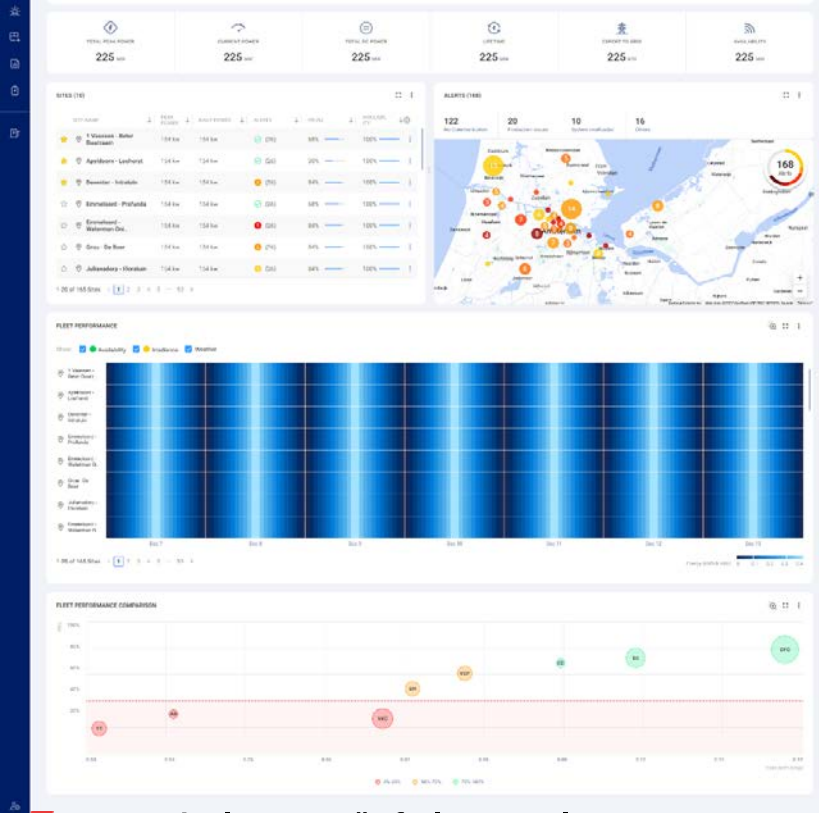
TOTAL PEAK POWER
225 kW

CURRENT POWER
225 kW

TOTAL DC POWER
225 kW

LIFETIME
225 kWh

EXPORT TO GRID
225 kWh

AVAILABILITY
225 kW

SITES (16)

| SITE NAME | PEAK POWER | DAILY ENERGY | ALERTS | PR (%) | AVAILABILITY |
|---|---|---|---|---|---|
| 1 Vaassen - Beter Baarssen | 134 kw | 134 kw | (26) | 98% | 100% |
| Apeldoorn - Loohorst | 134 kw | 134 kw | (26) | 20% | 100% |
| Deventer - Intratuin | 134 kw | 134 kw | (76) | 64% | 100% |
| Emmeloord - Profunda | 134 kw | 134 kw | (26) | 98% | 100% |
| Emmeloord - Waterman Dre... | 134 kw | 134 kw | (26) | 98% | 100% |
| Gron - De Boer | 134 kw | 134 kw | (76) | 20% | 100% |
| Julianadorp - Horskon | 134 kw | 134 kw | (26) | 64% | 100% |

1-20 of 165 Sites 1 2 3 4 5 ... 93

ALERTS (168)

122
No Communication

20
Production issues

10
System malfunction

16
Others

168
Alerts

FLEET PERFORMANCE

Show: Availability Irradiance Weather

1 Vaassen - Beter Baars
Apeldoorn - Loohorst
Deventer - Intratuin
Emmeloord - Profunda
Emmeloord - Waterman Dr.
Gron - De Boer
Julianadorp - Horskon
Emmeloord - Waterman D.

Dec 7
Dec 8
Dec 9
Dec 10
Dec 11
Dec 12
Dec 13

1-20 of 165 Sites 1 2 3 4 5 ... 93

FLEET PERFORMANCE COMPARISON

100%
80%
60%
40%
20%

FT
AN
VKC
GR
EGF
GE
EC
DFC

0-20%
40%-70%
70%-100%